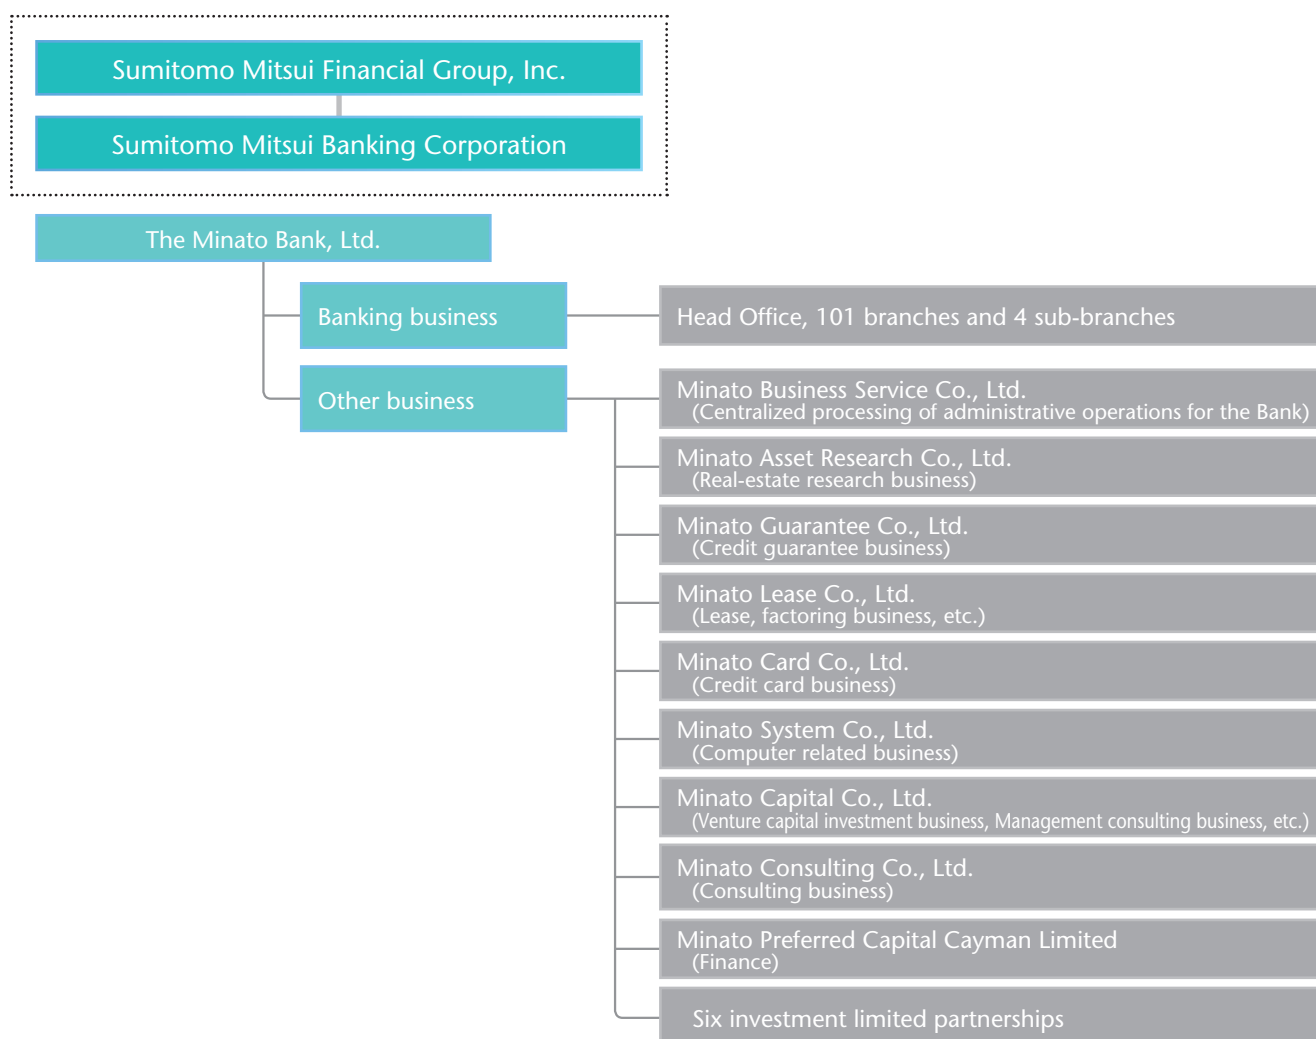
Sumitomo Mitsui Financial Group, Inc.

Sumitomo Mitsui Banking Corporation

The Minato Bank, Ltd.

Banking business

Head Office, 101 branches and 4 sub-branches

Other business

Minato Business Service Co., Ltd.
(Centralized processing of administrative operations for the Bank)

Minato Asset Research Co., Ltd.
(Real-estate research business)

Minato Guarantee Co., Ltd.
(Credit guarantee business)

Minato Lease Co., Ltd.
(Lease, factoring business, etc.)

Minato Card Co., Ltd.
(Credit card business)

Minato System Co., Ltd.
(Computer related business)

Minato Capital Co., Ltd.
(Venture capital investment business, Management consulting business, etc.)

Minato Consulting Co., Ltd.
(Consulting business)

Minato Preferred Capital Cayman Limited
(Finance)

Six investment limited partnerships